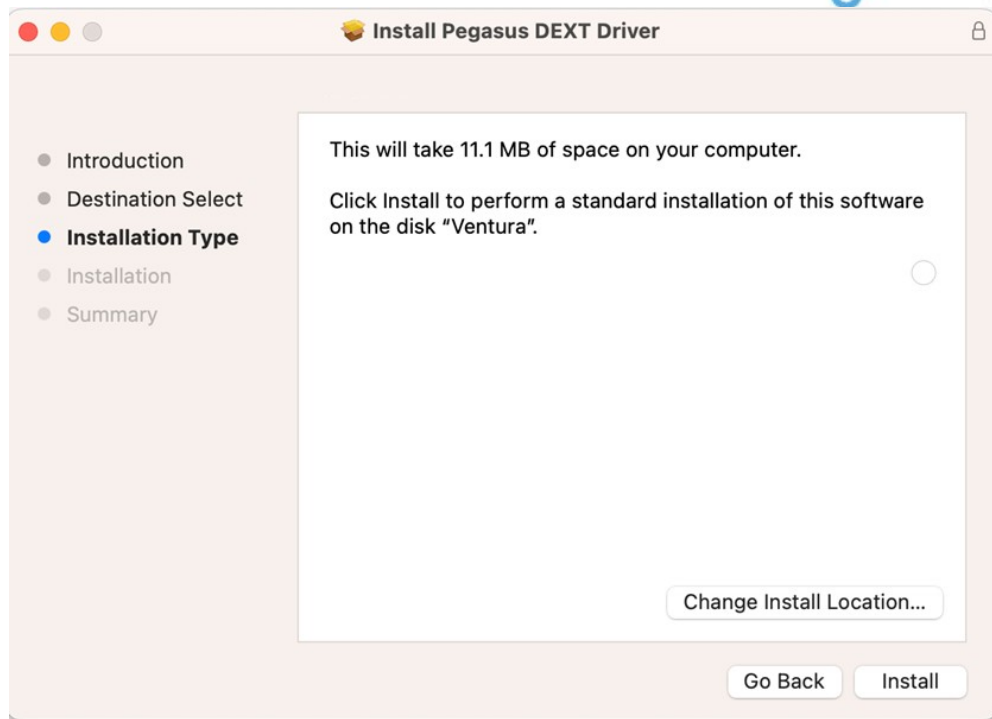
Install Pegasus DEXT Driver

Introduction
Destination Select
Installation Type
Installation
Summary

This will take 11.1 MB of space on your computer.

Click Install to perform a standard installation of this software on the disk “Ventura”.

Change Install Location...

Go Back
Install